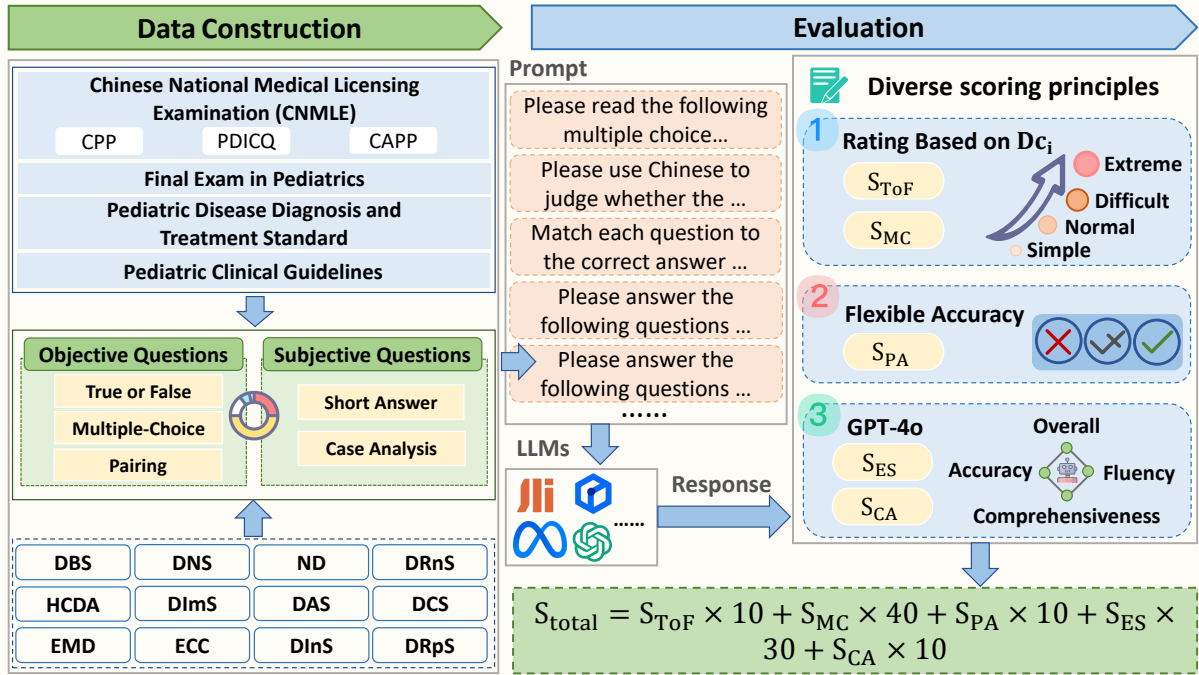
Data Construction

Evaluation

Chinese National Medical Licensing Examination (CNMLE)

CPP PDICQ CAPP

Final Exam in Pediatrics

Pediatric Disease Diagnosis and Treatment Standard

Pediatric Clinical Guidelines

Objective Questions

True or False

Multiple-Choice

Pairing

Subjective Questions

Short Answer

Case Analysis

| DBS | DNS | ND | DRnS |
|---|---|---|---|
| HCDA | DImS | DAS | DCS |
| EMD | ECC | DInS | DRpS |

Prompt

Please read the following multiple choice…

Please use Chinese to judge whether the …

Match each question to the correct answer …

Please answer the following questions …

Please answer the following questions …

……

LLMs

……

Response

Diverse scoring principles

1 Rating Based on $Dc_i$

$S_{ToF}$

$S_{MC}$

Extreme

Difficult

Normal

Simple

2 Flexible Accuracy

$S_{PA}$

3 GPT-4o

Overall

$S_{ES}$

Accuracy

Fluency

$S_{CA}$

Comprehensiveness

$S_{total} = S_{ToF} \times 10 + S_{MC} \times 40 + S_{PA} \times 10 + S_{ES} \times 30 + S_{CA} \times 10$